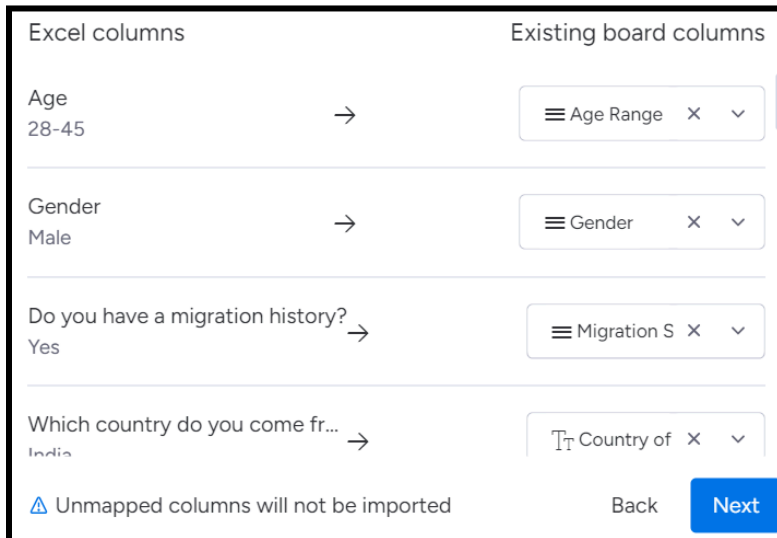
Excel columns

Existing board columns

Age
28-45

→

Age Range ×

Gender
Male

→

Gender ×

Do you have a migration history?
Yes

→

Migration S ×

Which country do you come fr...
India

→

Country of ×

⚠ Unmapped columns will not be imported

Back

Next